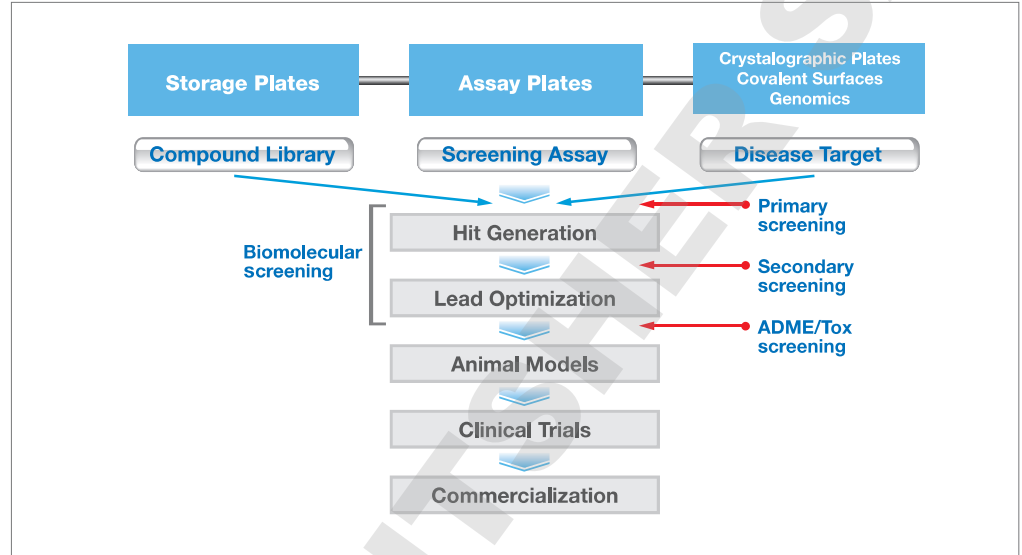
Storage Plates

Assay Plates

Crystalographic Plates
Covalent Surfaces
Genomics

Compound Library

Screening Assay

Disease Target

Biomolecular screening

Hit Generation

Lead Optimization

Animal Models

Clinical Trials

Commercialization

Primary screening

Secondary screening

ADME/Tox screening

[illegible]ISHERS